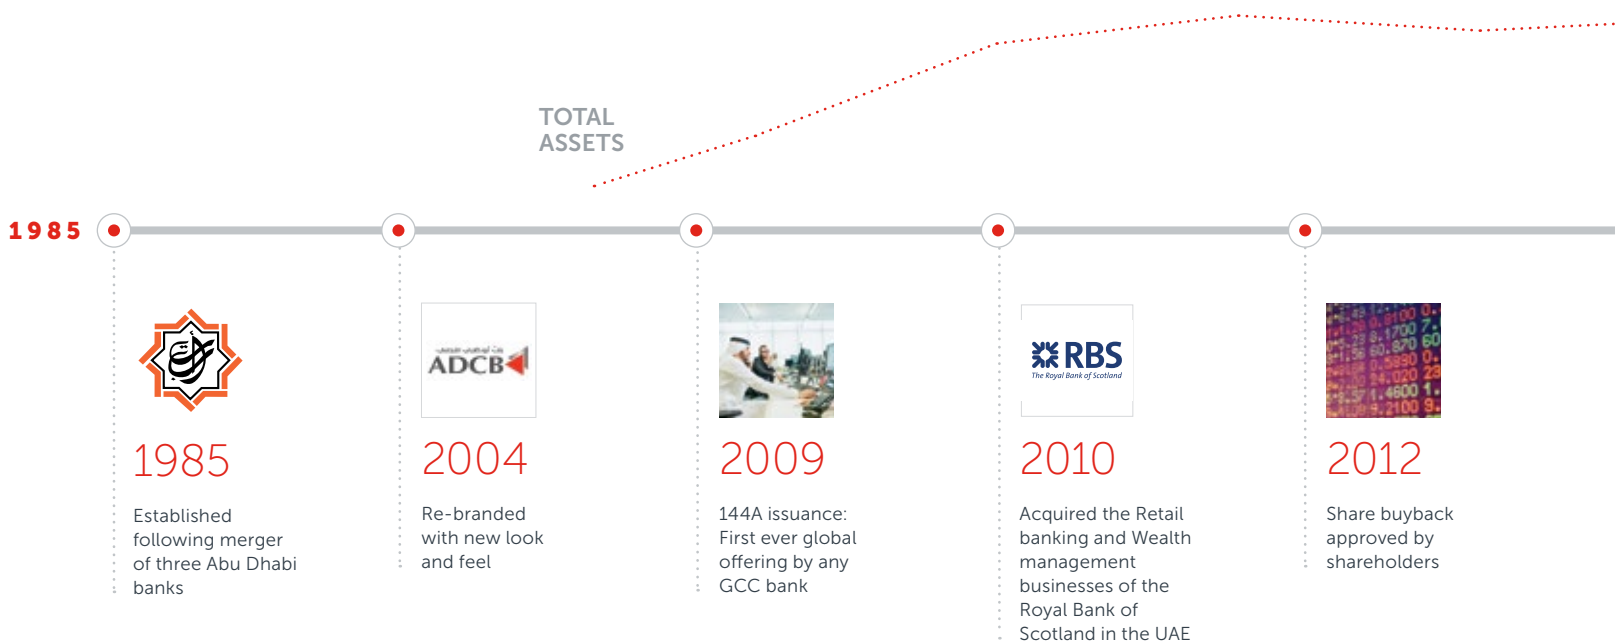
TOTAL ASSETS

1985

1985

Established following merger of three Abu Dhabi banks

ADCB

2004

Re-branded with new look and feel

2009

144A issuance: First ever global offering by any GCC bank

RBS
The Royal Bank of Scotland

2010

Acquired the Retail banking and Wealth management businesses of the Royal Bank of Scotland in the UAE

2012

Share buyback approved by shareholders